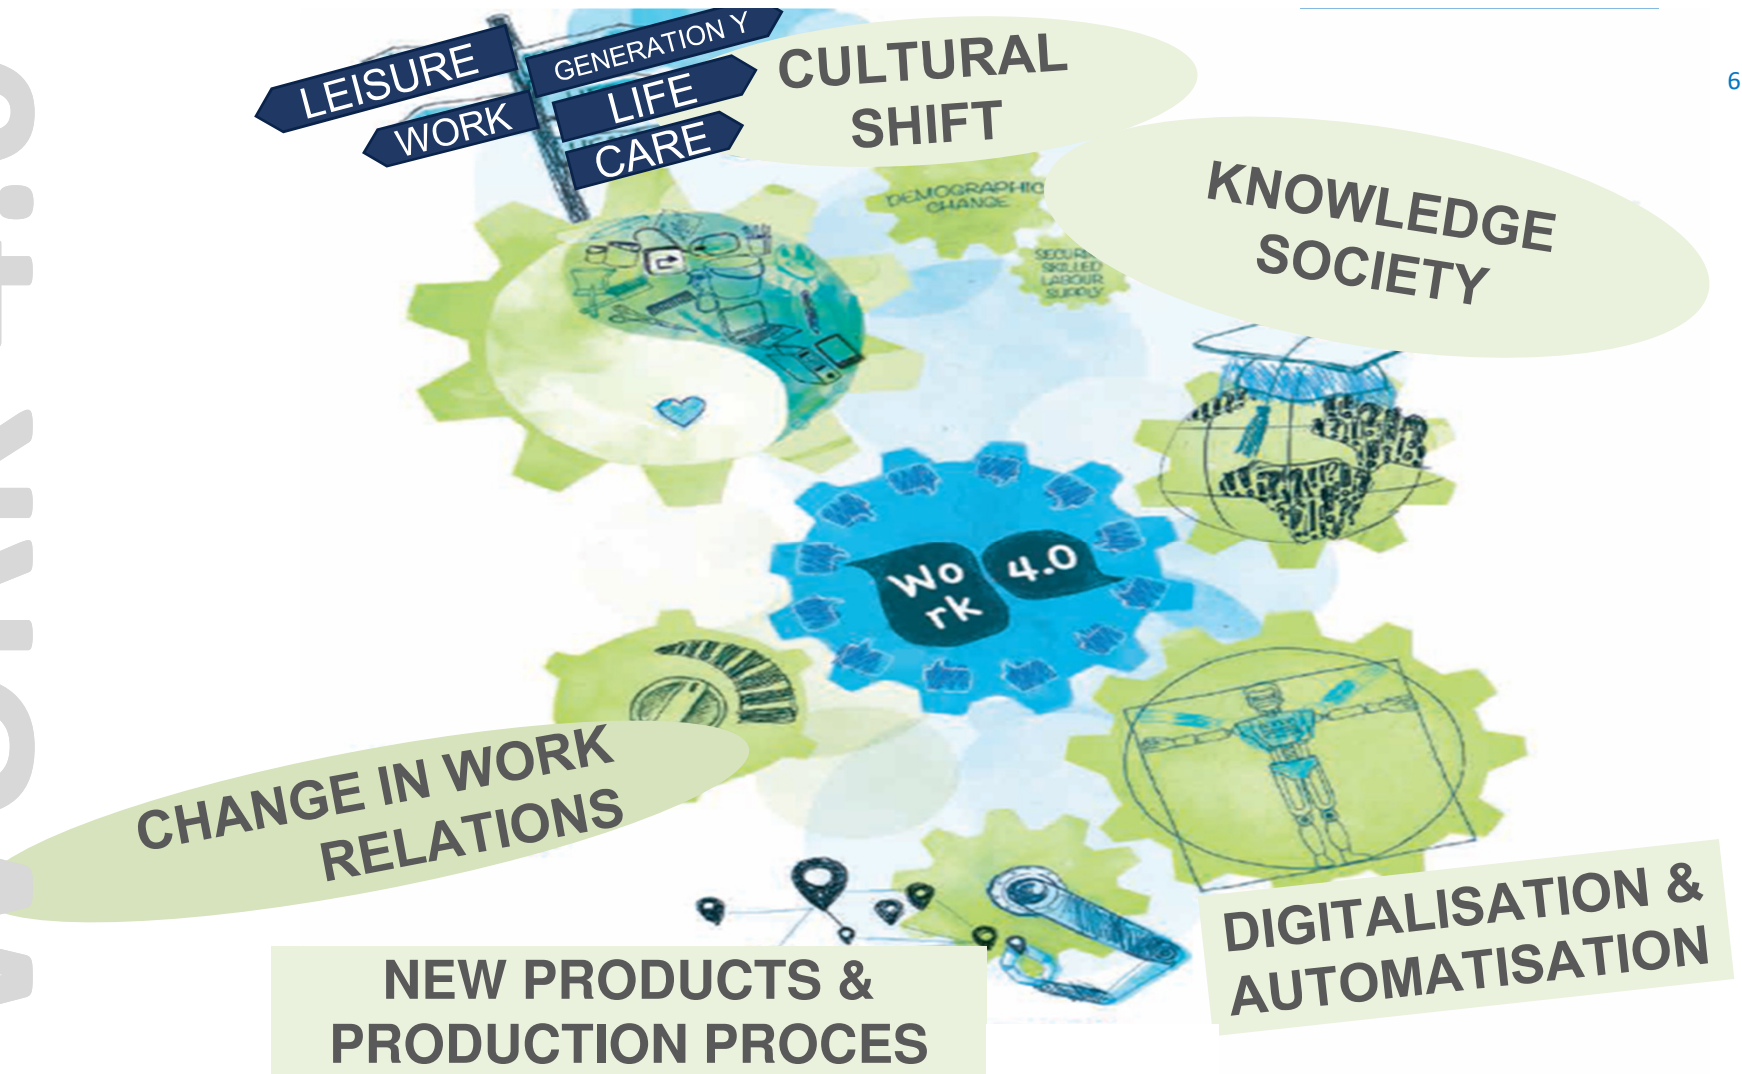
LEISURE
WORK
GENERATION Y
LIFE
CARE
CULTURAL SHIFT
6
DEMOGRAPHIC CHANGE
SECURE SKILLED LABOUR SUPPLY
KNOWLEDGE SOCIETY
Wo rk 4.0
CHANGE IN WORK RELATIONS
NEW PRODUCTS & PRODUCTION PROCES
DIGITALISATION & AUTOMATISATION